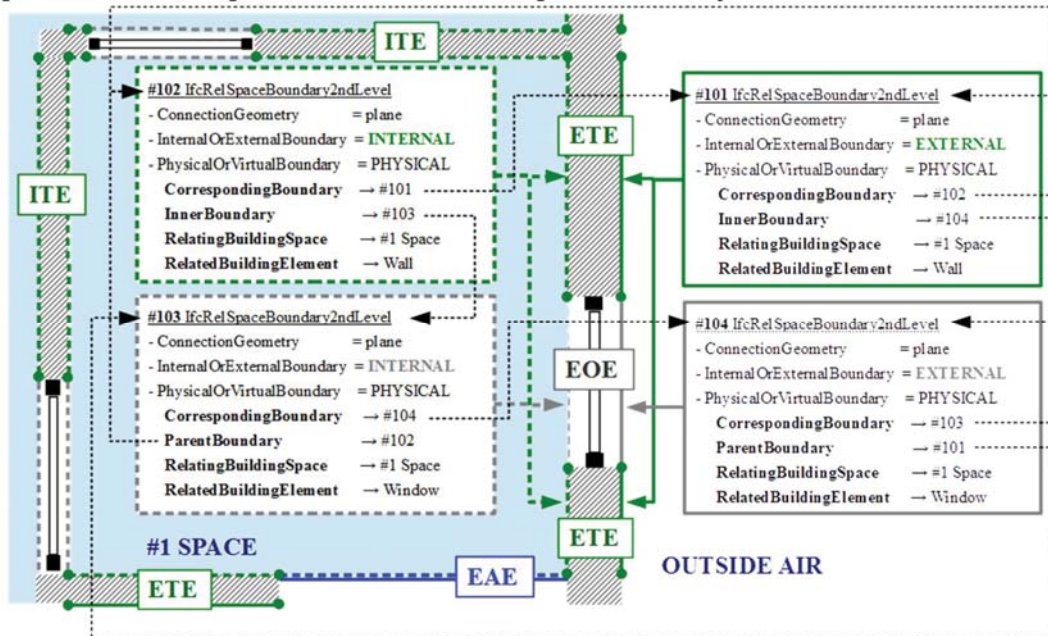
ITE

ITE

#102 IfcRelSpaceBoundary2ndLevel
- ConnectionGeometry = plane
- InternalOrExternalBoundary = INTERNAL
- PhysicalOrVirtualBoundary = PHYSICAL
CorrespondingBoundary → #101
InnerBoundary → #103
RelatingBuildingSpace → #1 Space
RelatedBuildingElement → Wall

ETE

#101 IfcRelSpaceBoundary2ndLevel
- ConnectionGeometry = plane
- InternalOrExternalBoundary = EXTERNAL
- PhysicalOrVirtualBoundary = PHYSICAL
CorrespondingBoundary → #102
InnerBoundary → #104
RelatingBuildingSpace → #1 Space
RelatedBuildingElement → Wall

#103 IfcRelSpaceBoundary2ndLevel
- ConnectionGeometry = plane
- InternalOrExternalBoundary = INTERNAL
- PhysicalOrVirtualBoundary = PHYSICAL
CorrespondingBoundary → #104
ParentBoundary → #102
RelatingBuildingSpace → #1 Space
RelatedBuildingElement → Window

EOE

#104 IfcRelSpaceBoundary2ndLevel
- ConnectionGeometry = plane
- InternalOrExternalBoundary = EXTERNAL
- PhysicalOrVirtualBoundary = PHYSICAL
CorrespondingBoundary → #103
ParentBoundary → #101
RelatingBuildingSpace → #1 Space
RelatedBuildingElement → Window

#1 SPACE

ETE

ETE

EAE

OUTSIDE AIR